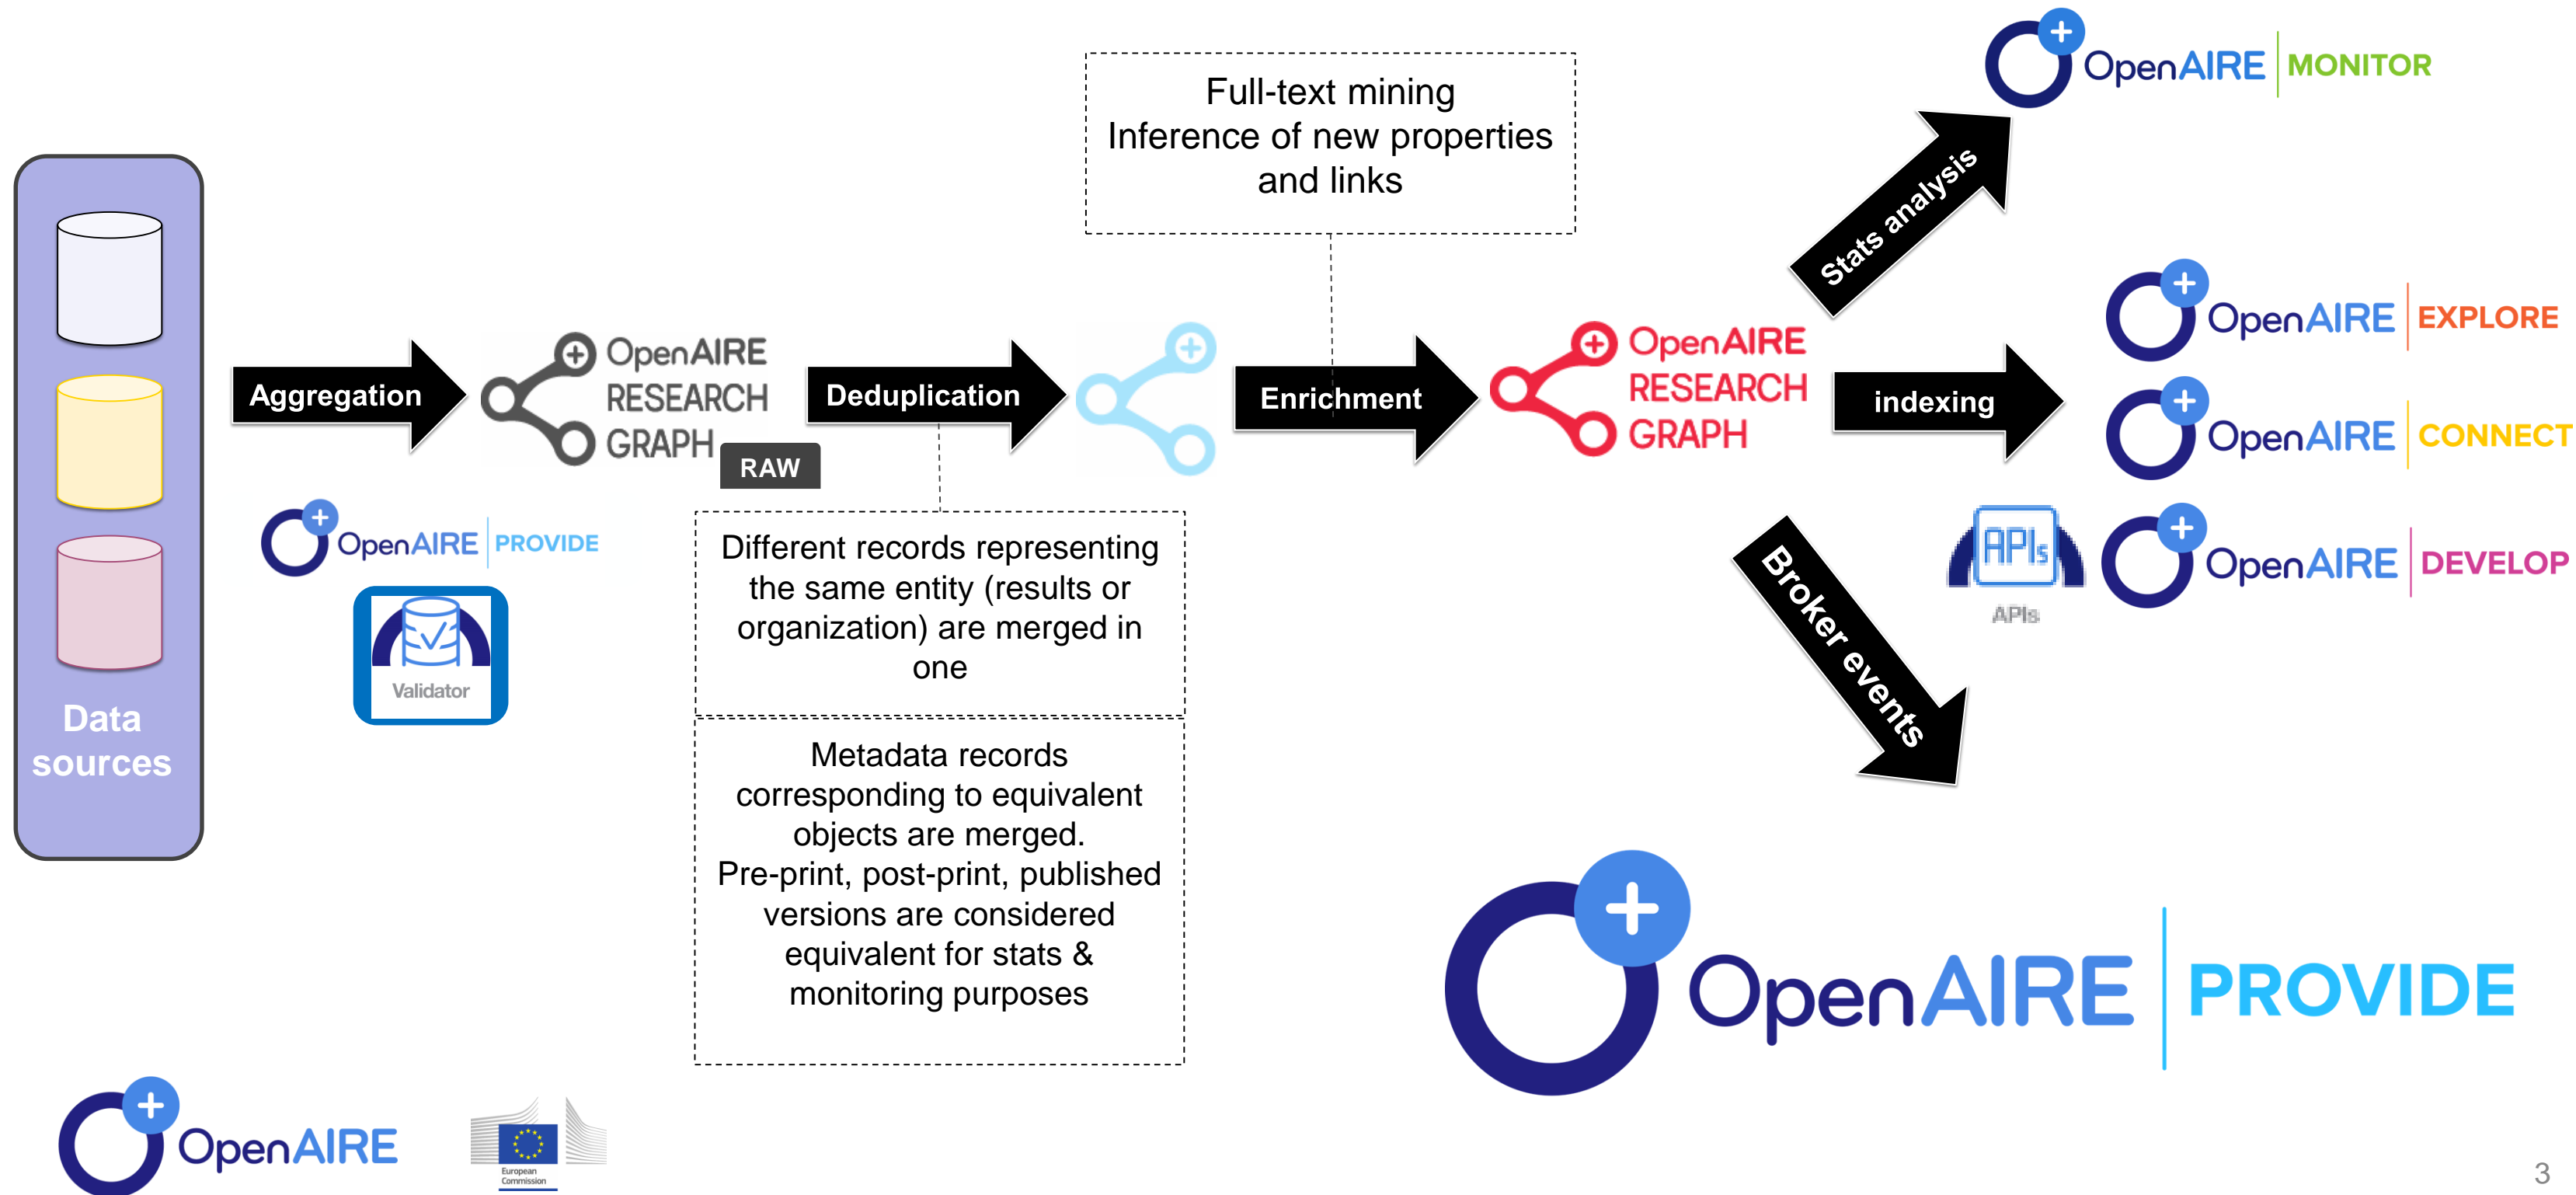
OpenAIRE MONITOR

Full-text mining
Inference of new properties and links

Stats analysis

Data sources

Aggregation

OpenAIRE RESEARCH GRAPH

RAW

Deduplication

Enrichment

OpenAIRE RESEARCH GRAPH

indexing

OpenAIRE EXPLORE

OpenAIRE CONNECT

APIs

APIs

OpenAIRE DEVELOP

OpenAIRE PROVIDE

Validator

Different records representing the same entity (results or organization) are merged in one

Metadata records corresponding to equivalent objects are merged.
Pre-print, post-print, published versions are considered equivalent for stats & monitoring purposes

Broker events

OpenAIRE PROVIDE

OpenAIRE

European Commission

3